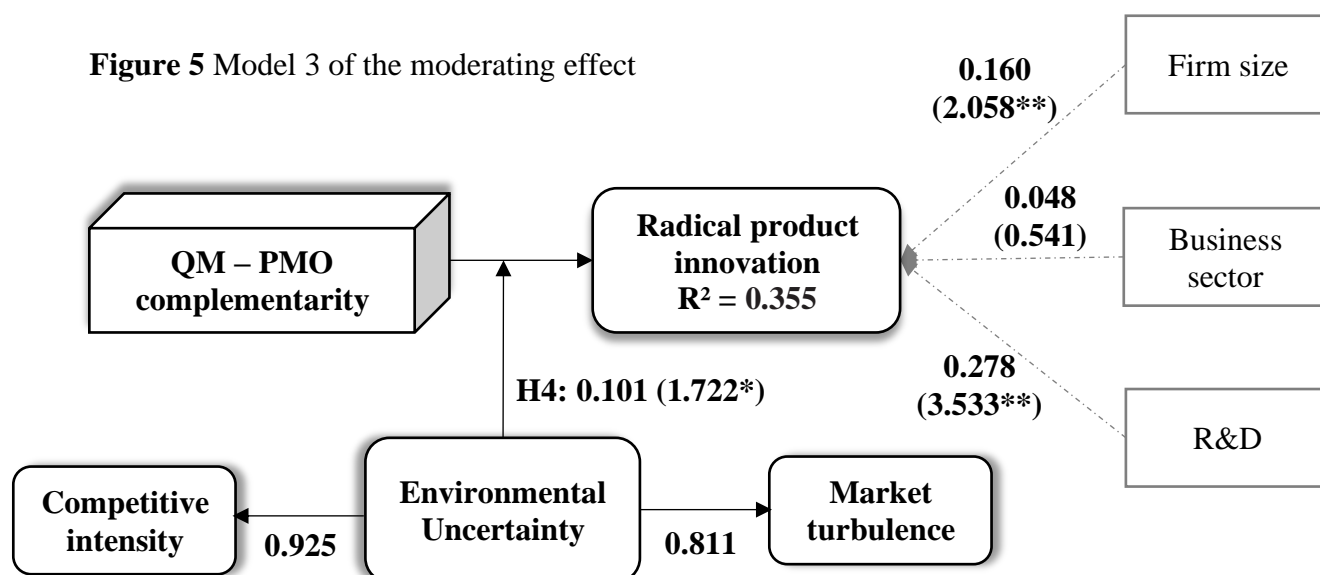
**Figure 5** Model 3 of the moderating effect

0.160 (2.058**)

Firm size

0.048 (0.541)

Business sector

QM – PMO complementarity

Radical product innovation R² = 0.355

0.278 (3.533**)

R&D

H4: 0.101 (1.722*)

Competitive intensity

0.925

Environmental Uncertainty

0.811

Market turbulence